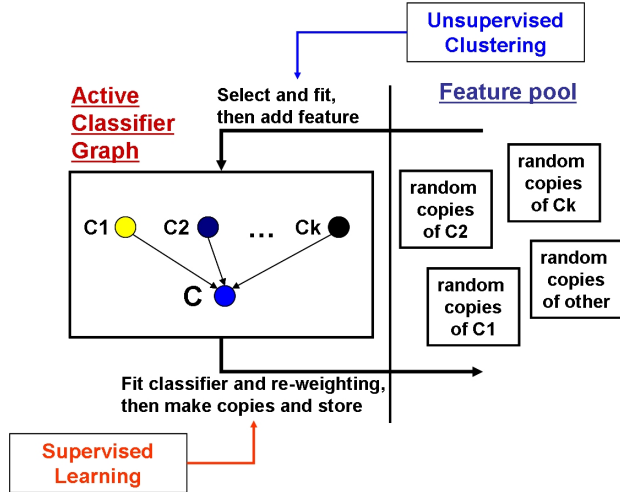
Unsupervised Clustering

Active Classifier Graph

Select and fit, then add feature

Feature pool

C1

C2

...

Ck

C

random copies of C2

random copies of Ck

random copies of other

random copies of C1

Fit classifier and re-weighting, then make copies and store

Supervised Learning